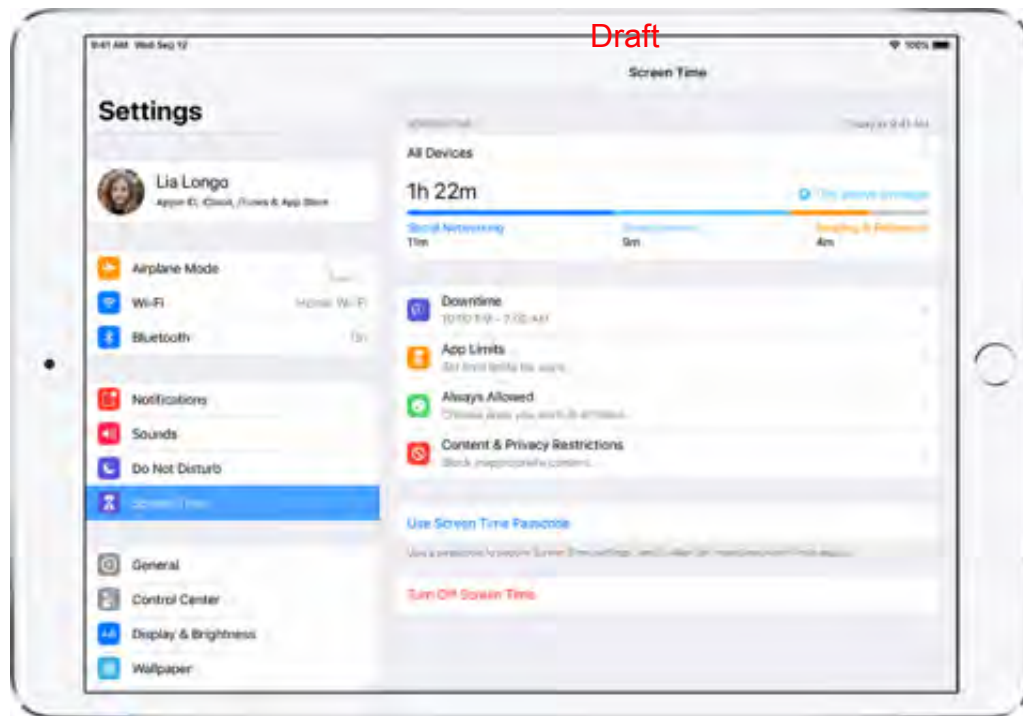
Draft

9:41 AM Wed Sep 12

100%

Screen Time

Settings

Lia Longo
Apple ID, iCloud, iTunes & App Store

Airplane Mode

Wi-Fi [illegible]

Bluetooth On

Notifications

Sounds

Do Not Disturb

Screen Time

General

Control Center

Display & Brightness

Wallpaper

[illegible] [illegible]

All Devices

1h 22m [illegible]

Social Networking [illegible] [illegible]
11m 9m 4m

Downtime
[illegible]

App Limits
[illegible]

Always Allowed
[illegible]

Content & Privacy Restrictions
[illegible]

Use Screen Time Passcode

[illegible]

Turn Off Screen Time